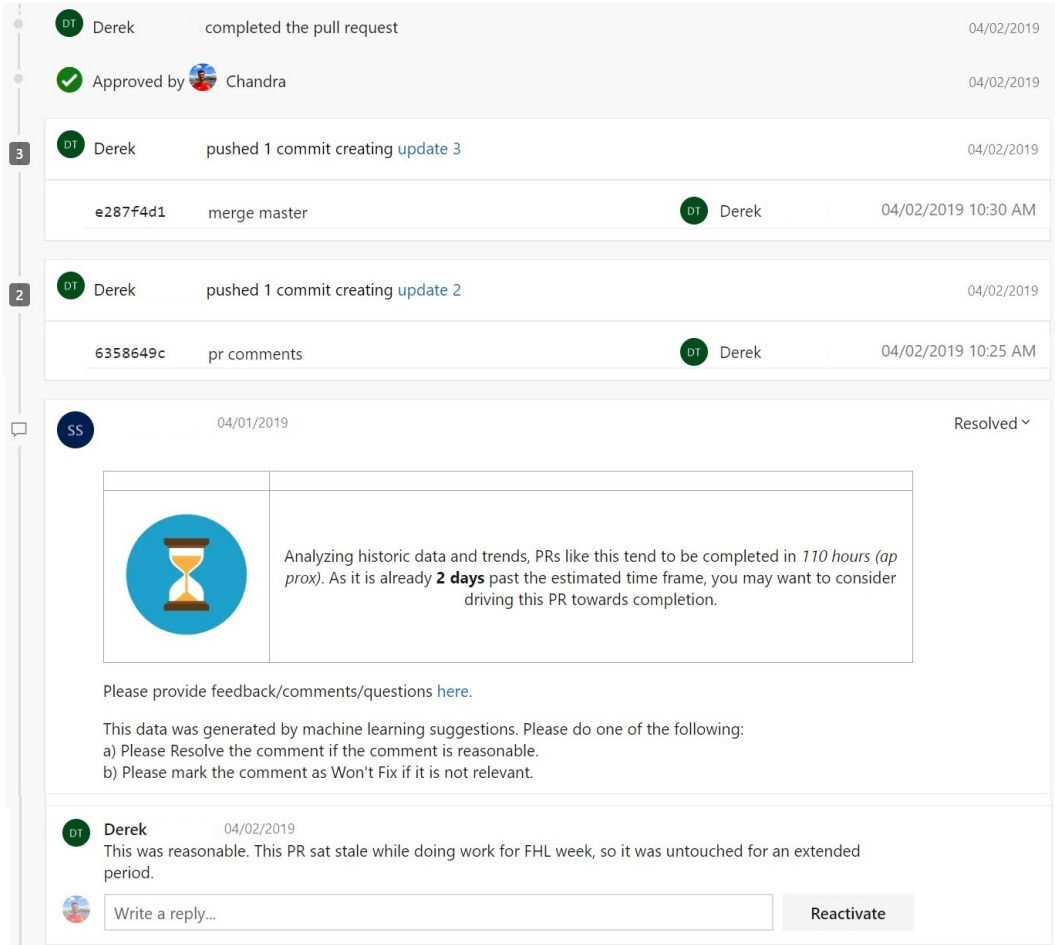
DT Derek completed the pull request 04/02/2019

Approved by Chandra 04/02/2019

3

DT Derek pushed 1 commit creating update 3 04/02/2019

e287f4d1 merge master DT Derek 04/02/2019 10:30 AM

2

DT Derek pushed 1 commit creating update 2 04/02/2019

6358649c pr comments DT Derek 04/02/2019 10:25 AM

SS 04/01/2019 Resolved

| | |
|---|---|
| | Analyzing historic data and trends, PRs like this tend to be completed in *110 hours (ap prox)*. As it is already **2 days** past the estimated time frame, you may want to consider driving this PR towards completion. |

Please provide feedback/comments/questions here.

This data was generated by machine learning suggestions. Please do one of the following:
a) Please Resolve the comment if the comment is reasonable.
b) Please mark the comment as Won't Fix if it is not relevant.

DT Derek 04/02/2019
This was reasonable. This PR sat stale while doing work for FHL week, so it was untouched for an extended period.

Write a reply... Reactivate